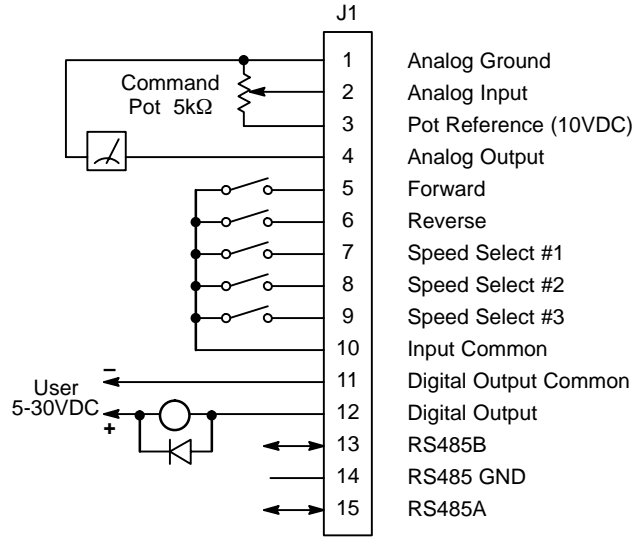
J1

Command Pot 5kΩ

User 5-30VDC

−

+

1 Analog Ground
2 Analog Input
3 Pot Reference (10VDC)
4 Analog Output
5 Forward
6 Reverse
7 Speed Select #1
8 Speed Select #2
9 Speed Select #3
10 Input Common
11 Digital Output Common
12 Digital Output
13 RS485B
14 RS485 GND
15 RS485A